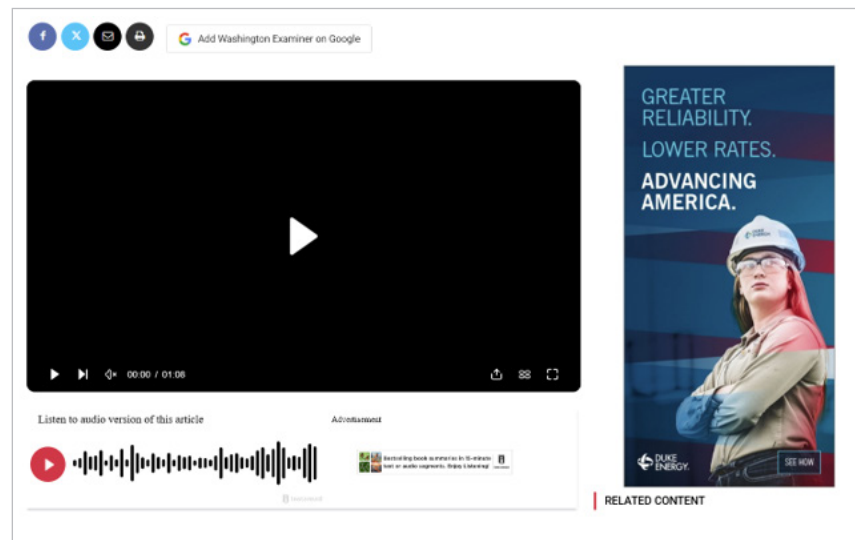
Add Washington Examiner on Google

00:00 / 01:08

Listen to audio version of this article

Advertisement

Bestselling book summaries in 15-minute text or audio segments. Enjoy Listening!

GREATER RELIABILITY.
LOWER RATES.
ADVANCING AMERICA.

DUKE ENERGY.

SEE HOW

RELATED CONTENT